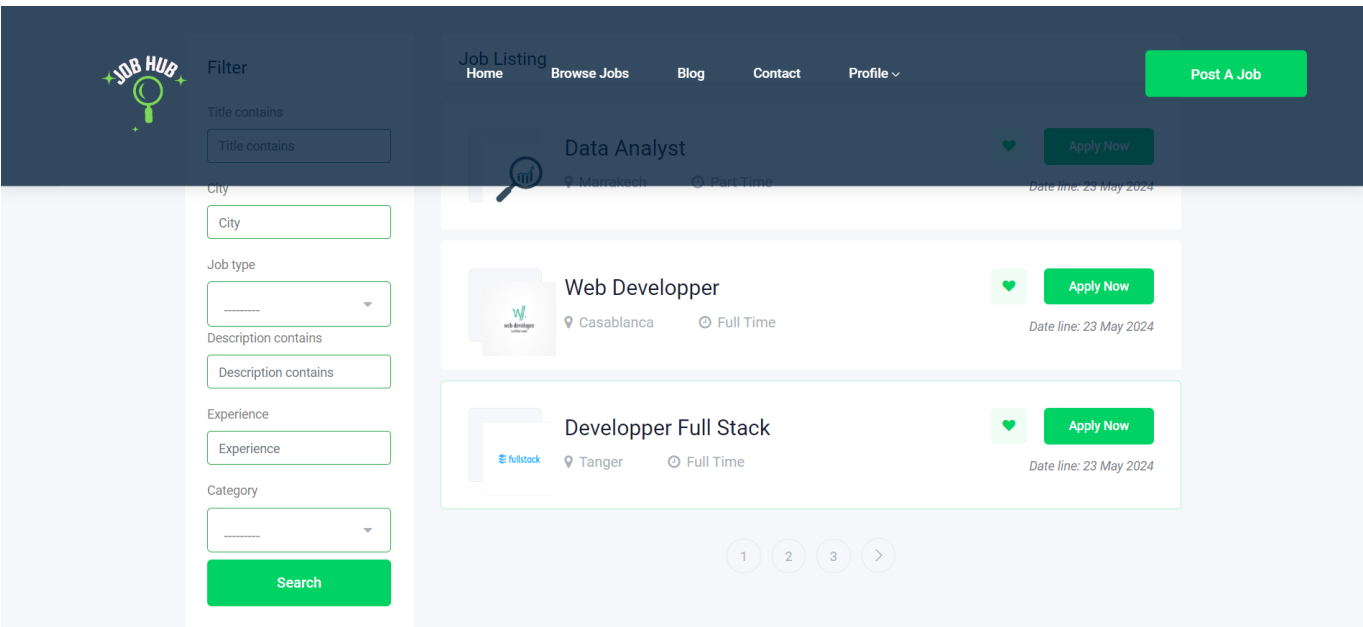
JOB HUB

Filter

Job Listing

Home Browse Jobs Blog Contact Profile

Post A Job

Title contains

Title contains

Data Analyst

Marrakech Part Time

Apply Now

Date line: 23 May 2024

City

City

Job type

---------

Web Developper

web developer

Casablanca Full Time

Apply Now

Date line: 23 May 2024

Description contains

Description contains

Experience

Experience

Developper Full Stack

fullstack

Tanger Full Time

Apply Now

Date line: 23 May 2024

Category

---------

Search

1 2 3